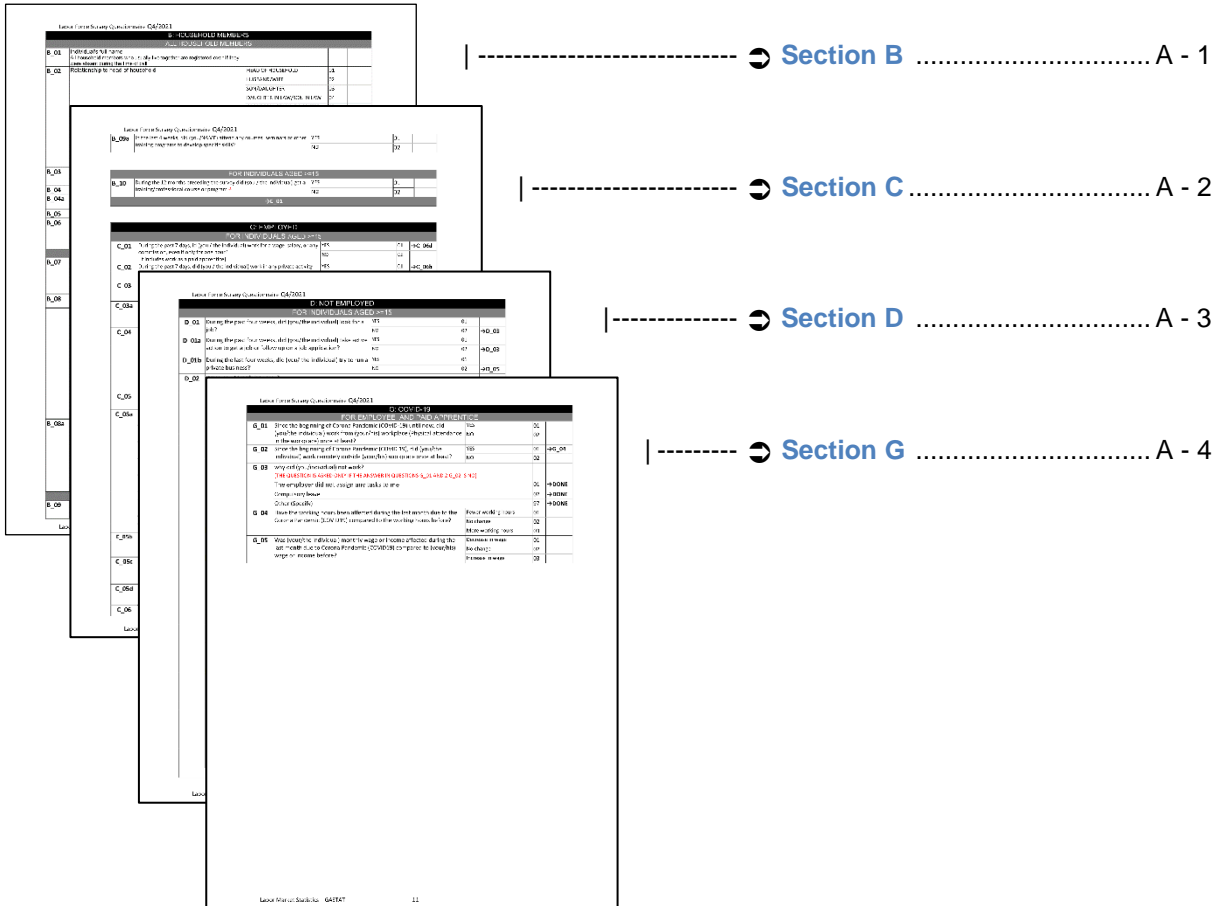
Labour Force Survey Questionnaire Q4/2021
B: HOUSEHOLD MEMBERS
ALL HOUSEHOLD MEMBERS
B_01
B_02 Relationship to head of household
HEAD OF HOUSEHOLD 01
HUSBAND/WIFE 02
SON/DAUGHTER 03
B_03
B_04
B_04a
B_05
B_06
B_07
B_08
B_08a
B_09

Labour Force Survey Questionnaire Q4/2021
B_09a
YES 01
NO 02
FOR INDIVIDUALS AGED 15+
B_10
YES 01
NO 02
C: EMPLOYMENT
FOR INDIVIDUALS AGED 15+
C_01
C_02
C_03
C_03a
C_04
C_05
C_05a
C_05b
C_05c
C_05d
C_06

Labour Force Survey Questionnaire Q4/2021
D: NOT EMPLOYED
FOR INDIVIDUALS AGED 15+
D_01 During the past four weeks, did (you/the individual) look for a job?
YES 01
NO 02
D_01a
YES 01
NO 02 →D_03
D_01b During the last four weeks, did (you/ the individual) try to run a private business?
YES 01
NO 02 →D_05
D_02

Labour Force Survey Questionnaire Q4/2021
G: COVID-19
FOR EMPLOYEES AND PAID APPRENTICE
G_01 Since the beginning of Corona Pandemic (COVID-19) until now, did (you/the individual) work from (your/his) workplace (physical attendance in the workplace) once at least?
YES 01
NO 02
G_02 Since the beginning of Corona Pandemic (COVID-19), did (you/the individual) work remotely outside (your/his) workplace once at least?
YES 01
NO 02 →G_04
G_03 Why did (you/the individual) not work?
[THIS QUESTION IS ASKED ONLY IF THE ANSWER TO QUESTIONS G_01 AND G_02 IS NO]
The employer did not assign any tasks to me 01 →DONE
Compulsory leave 02 →DONE
Other (Specify) 97 →DONE
G_04 Have the working hours been affected during the last month due to the Corona Pandemic (COVID-19) compared to the working hours before?
Fewer working hours 01
No change 02
More working hours 03
G_05 Was (your/the individual) monthly wage or income affected during the last month due to Corona Pandemic (COVID19) compared to (your/his) wage or income before?
Decrease in wage 01
No change 02
Increase in wage 03

Labour Market Statistics - GASTAT 11

| ------------------------------ ➲ Section B ........................................ A - 1
| ------------------------- ➲ Section C ........................................ A - 2
|-------------- ➲ Section D ........................................ A - 3
| --------- ➲ Section G ........................................ A - 4